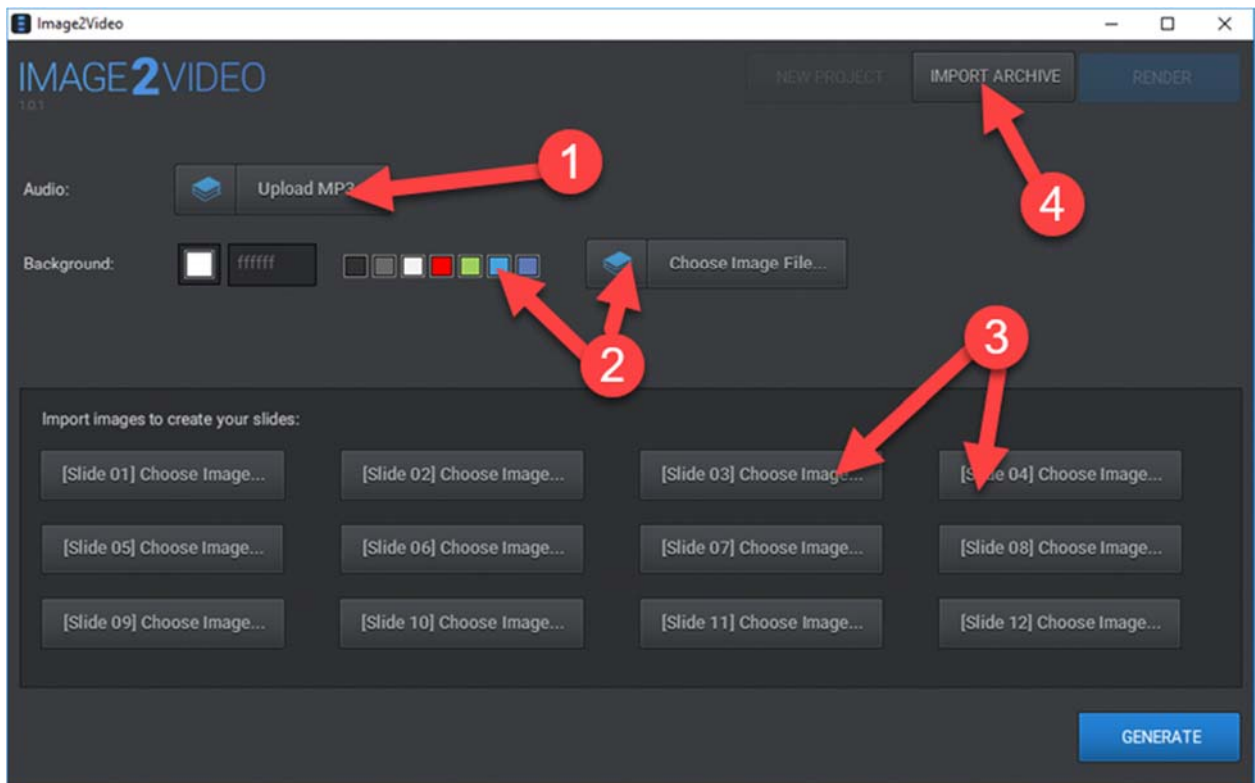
Image2Video

IMAGE2VIDEO
1.0.1

NEW PROJECT
IMPORT ARCHIVE
RENDER

Audio:
Upload MP3

Background:
ffffff
Choose Image File...

1
2
3
4

Import images to create your slides:

[Slide 01] Choose Image...
[Slide 02] Choose Image...
[Slide 03] Choose Image...
[Slide 04] Choose Image...
[Slide 05] Choose Image...
[Slide 06] Choose Image...
[Slide 07] Choose Image...
[Slide 08] Choose Image...
[Slide 09] Choose Image...
[Slide 10] Choose Image...
[Slide 11] Choose Image...
[Slide 12] Choose Image...

GENERATE